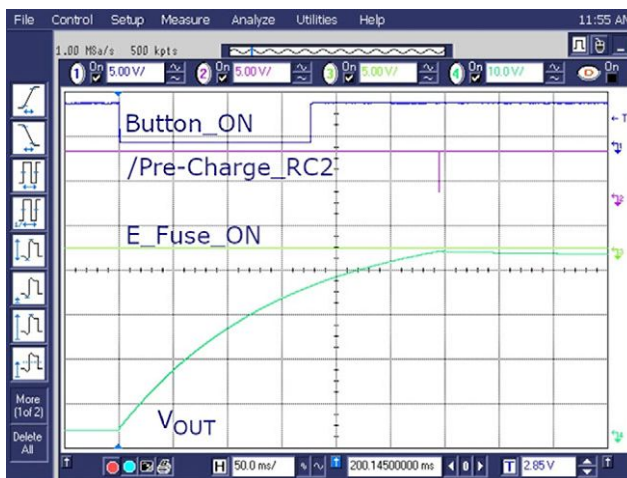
File Control Setup Measure Analyze Utilities Help 11:55 AM

1.00 MSa/s 500 kpts

1 On 5.00 V/ 2 On 5.00 V/ 3 On 5.00 V/ 4 On 10.0 V/

Button_ON

/Pre-Charge_RC2

E_Fuse_ON

$V_{OUT}$

More (1 of 2)

Delete All

H 50.0 ms/ 200.14500000 ms T 2.85 V